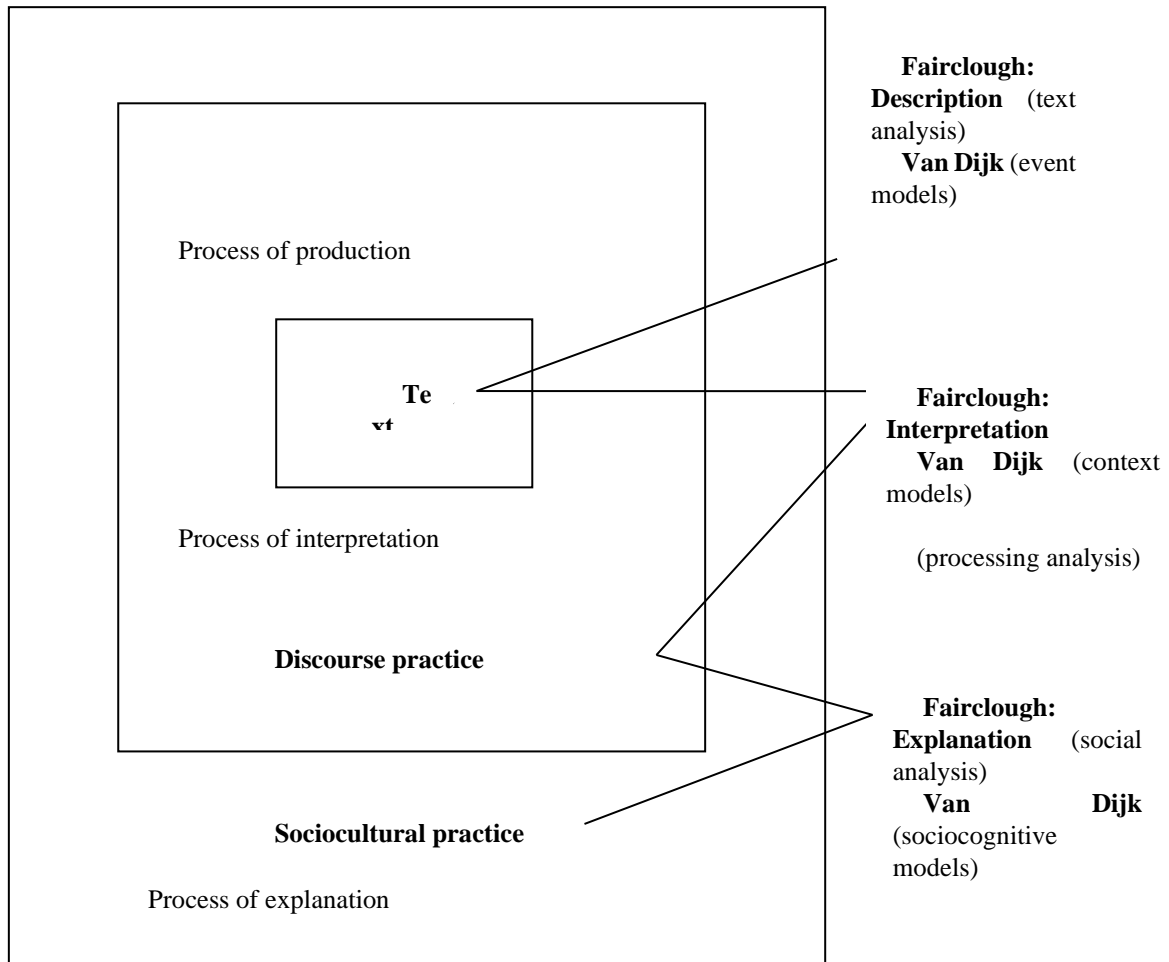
Fairclough: Description (text analysis)
Van Dijk (event models)

Process of production

Te
xt

Fairclough: Interpretation
Van Dijk (context models)

Process of interpretation

(processing analysis)

Discourse practice

Fairclough: Explanation (social analysis)
Van Dijk (sociocognitive models)

Sociocultural practice

Process of explanation